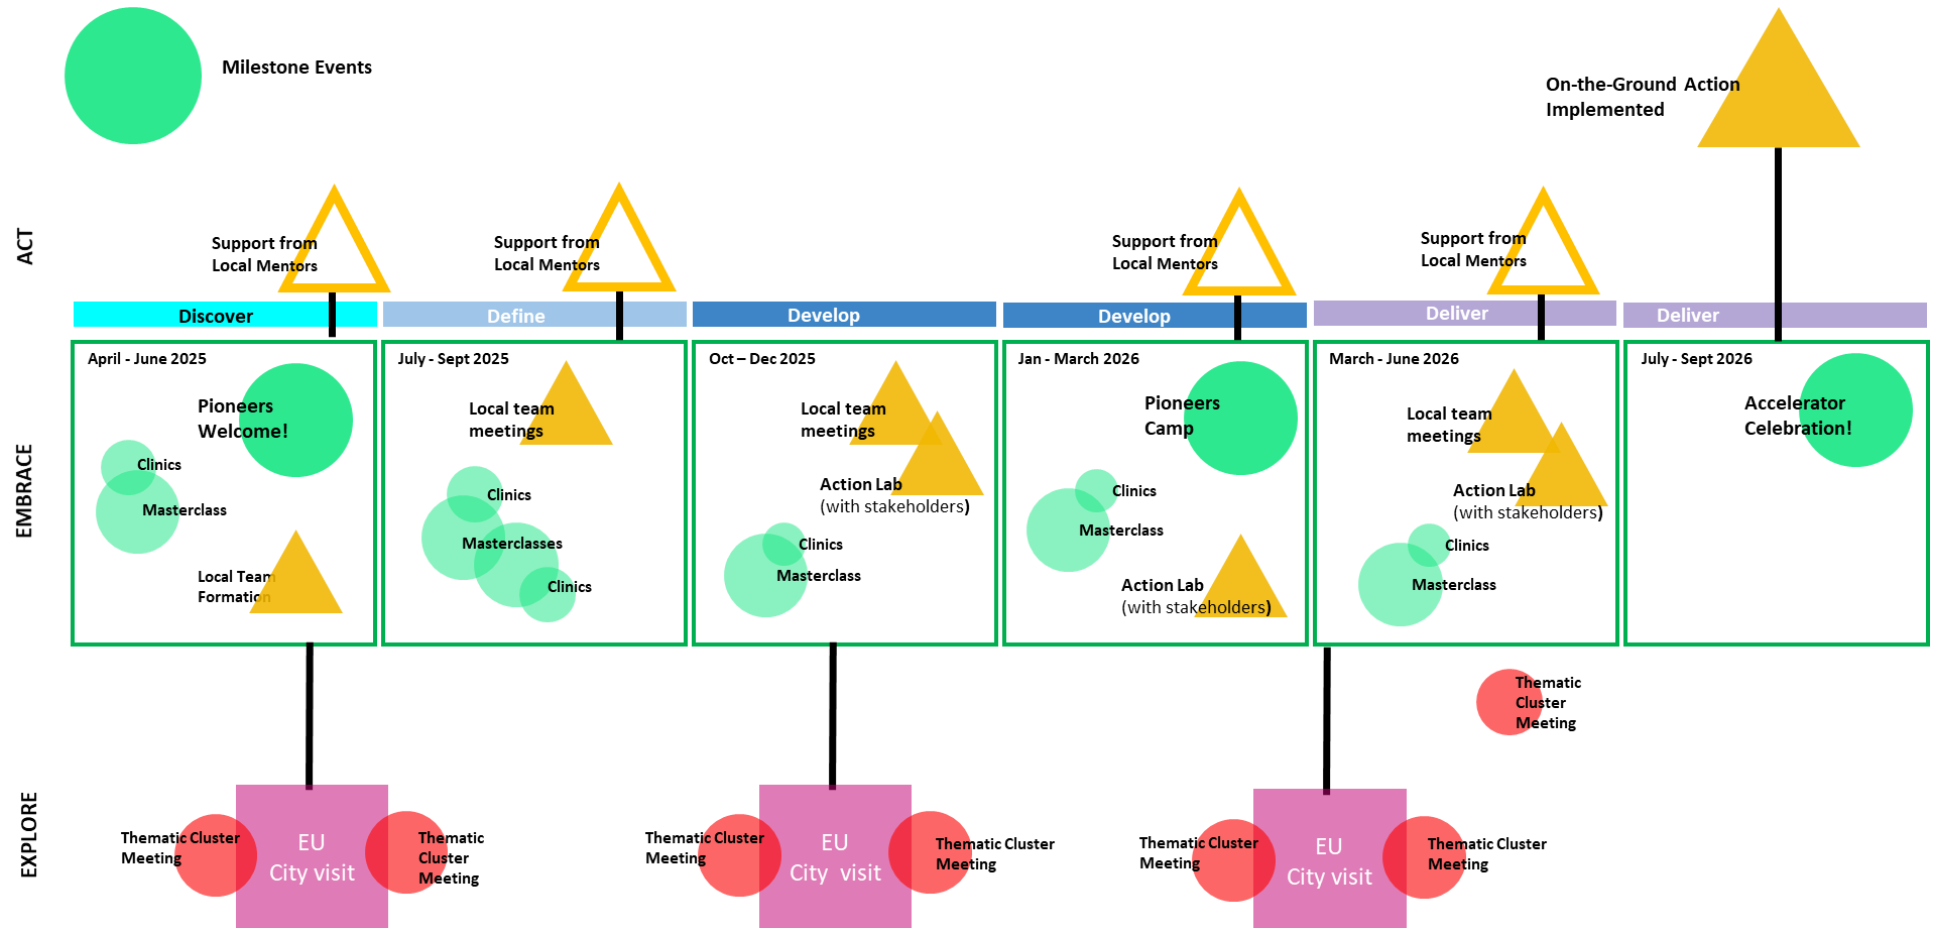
Milestone Events

On-the-Ground Action Implemented

ACT

Support from Local Mentors

Support from Local Mentors

Support from Local Mentors

Support from Local Mentors

Discover

Define

Develop

Develop

Deliver

Deliver

EMBRACE

April - June 2025

Pioneers Welcome!

Clinics

Masterclass

Local Team Formation

July - Sept 2025

Local team meetings

Clinics

Masterclasses

Clinics

Oct – Dec 2025

Local team meetings

Action Lab (with stakeholders)

Clinics

Masterclass

Jan - March 2026

Pioneers Camp

Clinics

Masterclass

Action Lab (with stakeholders)

March - June 2026

Local team meetings

Action Lab (with stakeholders)

Clinics

Masterclass

July - Sept 2026

Accelerator Celebration!

Thematic Cluster Meeting

EXPLORE

Thematic Cluster Meeting

EU City visit

Thematic Cluster Meeting

Thematic Cluster Meeting

EU City visit

Thematic Cluster Meeting

Thematic Cluster Meeting

EU City visit

Thematic Cluster Meeting